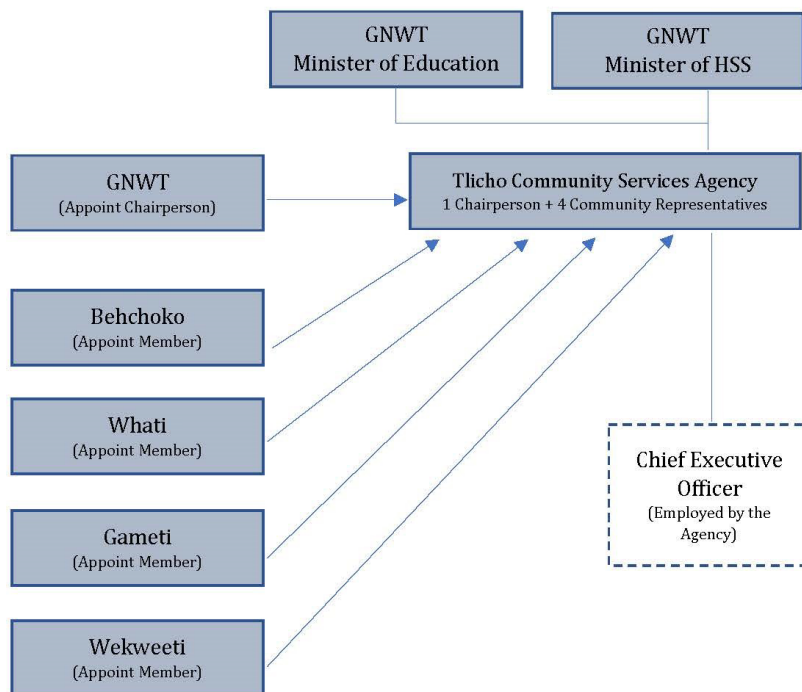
GNWT
Minister of Education

GNWT
Minister of HSS

GNWT
(Appoint Chairperson)

Tlicho Community Services Agency
1 Chairperson + 4 Community Representatives

Behchoko
(Appoint Member)

Whati
(Appoint Member)

Gameti
(Appoint Member)

Wekweeti
(Appoint Member)

Chief Executive Officer
(Employed by the Agency)